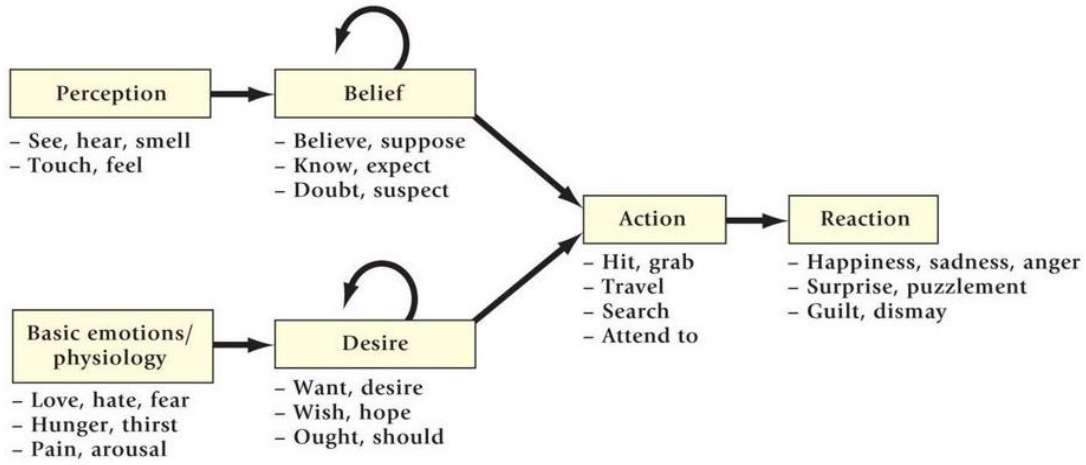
Perception

– See, hear, smell
– Touch, feel

Belief

– Believe, suppose
– Know, expect
– Doubt, suspect

Basic emotions/ physiology

– Love, hate, fear
– Hunger, thirst
– Pain, arousal

Desire

– Want, desire
– Wish, hope
– Ought, should

Action

– Hit, grab
– Travel
– Search
– Attend to

Reaction

– Happiness, sadness, anger
– Surprise, puzzlement
– Guilt, dismay